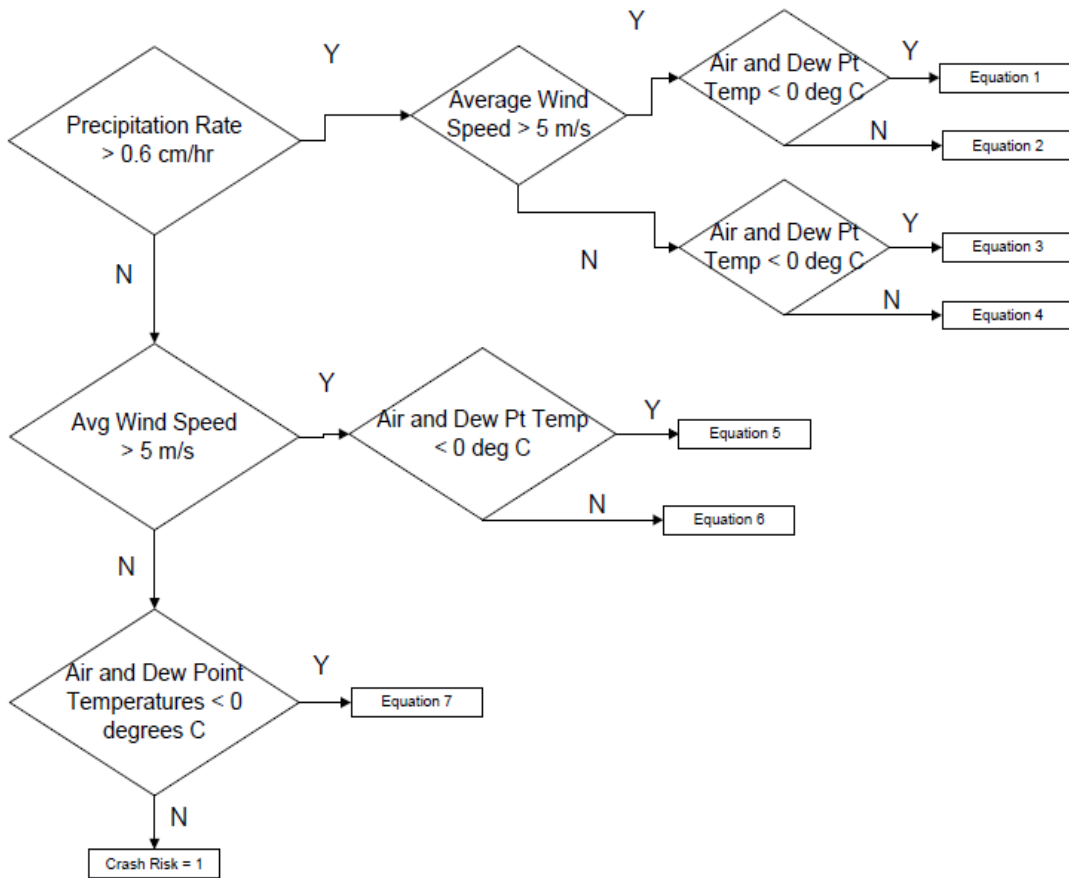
Precipitation Rate > 0.6 cm/hr

Y

Average Wind Speed > 5 m/s

Y

Air and Dew Pt Temp < 0 deg C

Y

Equation 1

N

Equation 2

N

Air and Dew Pt Temp < 0 deg C

Y

Equation 3

N

Equation 4

N

Avg Wind Speed > 5 m/s

Y

Air and Dew Pt Temp < 0 deg C

Y

Equation 5

N

Equation 6

N

Air and Dew Point Temperatures < 0 degrees C

Y

Equation 7

N

Crash Risk = 1